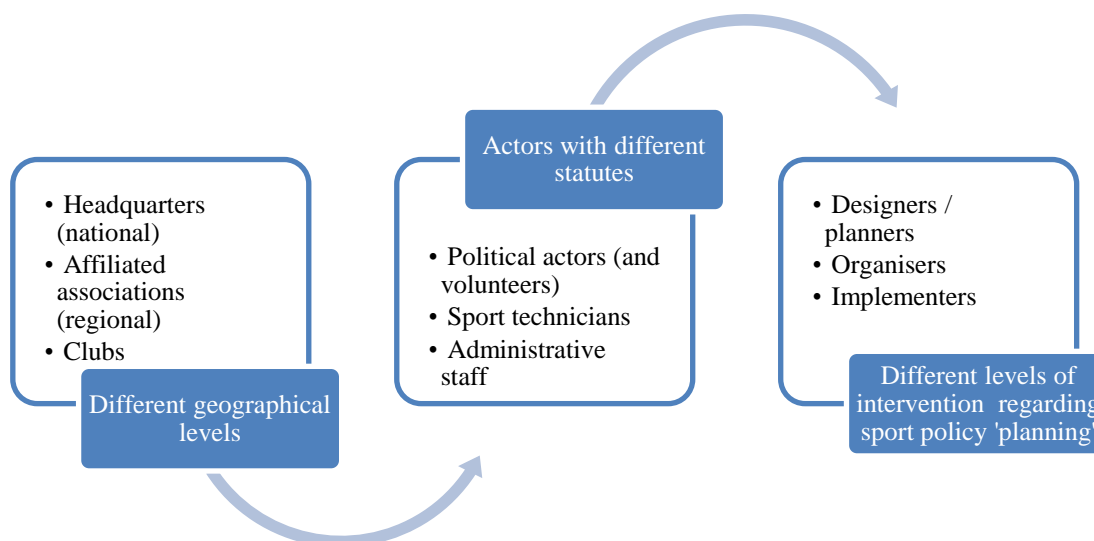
• Headquarters (national)
• Affiliated associations (regional)
• Clubs

Different geographical levels

Actors with different statutes

• Political actors (and volunteers)
• Sport technicians
• Administrative staff

• Designers / planners
• Organisers
• Implementers

Different levels of intervention regarding sport policy 'planning'